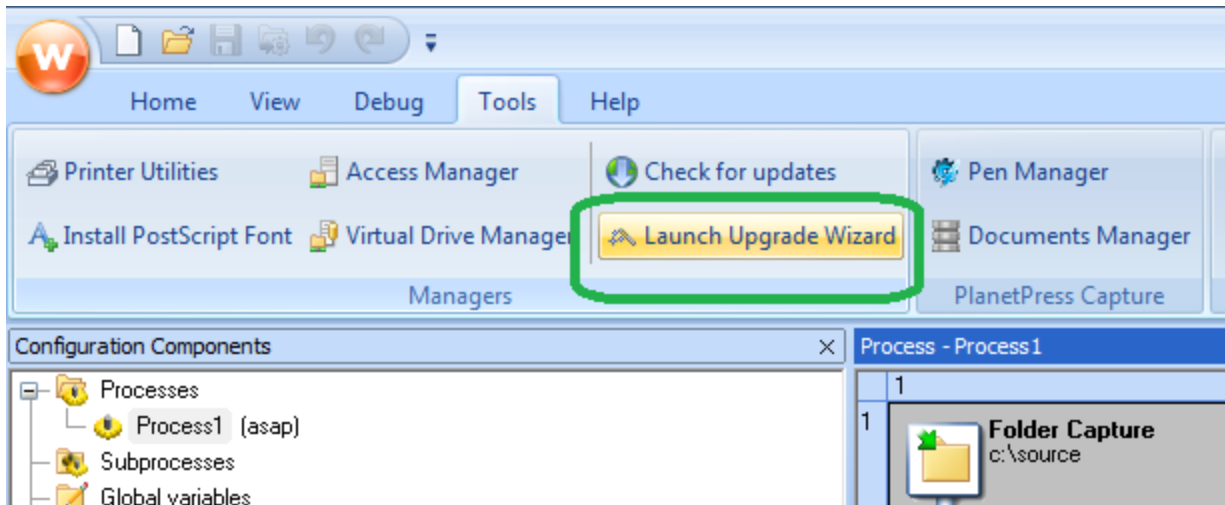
Home View Debug Tools Help

Printer Utilities
Install PostScript Font
Access Manager
Virtual Drive Manager
Check for updates
Launch Upgrade Wizard
Managers

Pen Manager
Documents Manager
PlanetPress Capture

Configuration Components

Processes
Process1 (asap)
Subprocesses
Global variables

Process - Process1

1

1

Folder Capture
c:\source